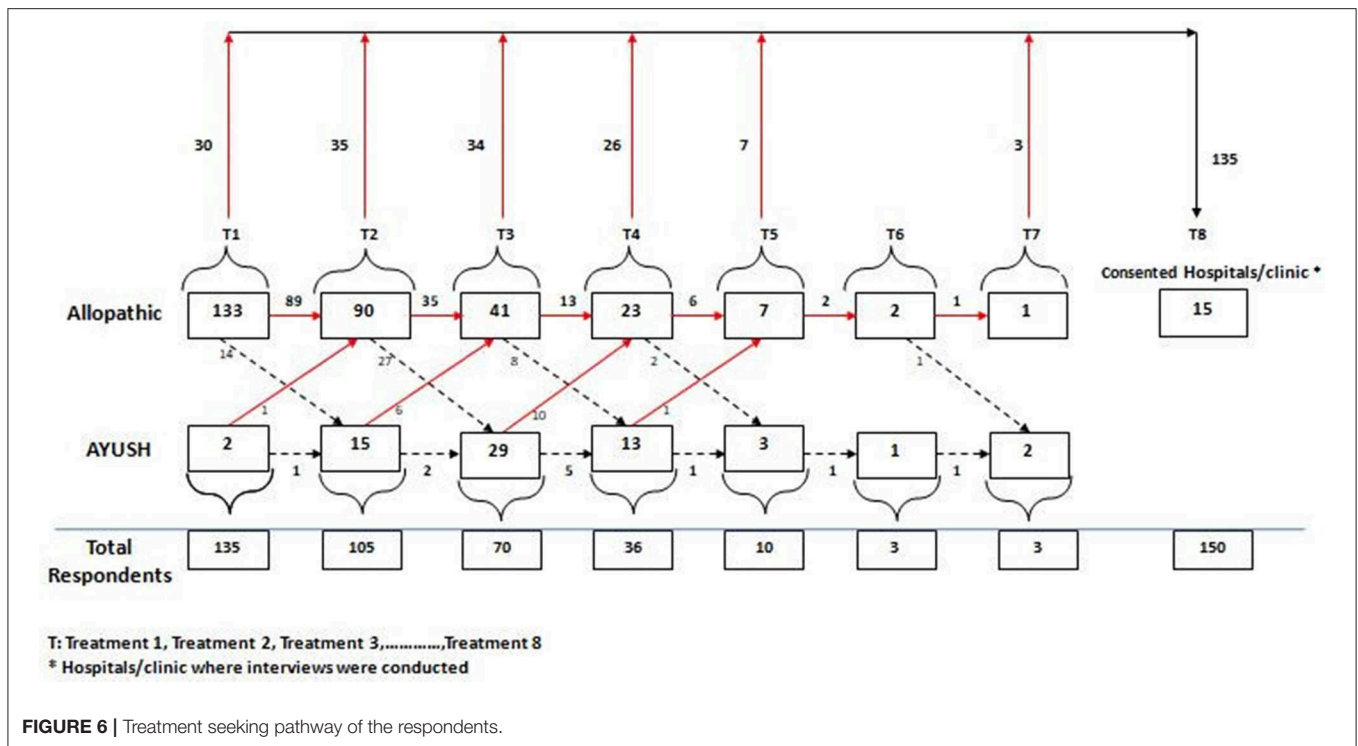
30 35 34 26 7 3 135

T1 T2 T3 T4 T5 T6 T7 T8

Consented Hospitals/clinic *

Allopathic 133 89 90 35 41 13 23 6 7 2 2 1 1

15

14 27 8 2 1

1 6 10 1

AYUSH 2 1 15 2 29 5 13 1 3 1 1 1 2

Total Respondents

| 135 | 105 | 70 | 36 | 10 | 3 | 3 | 150 |
|---|---|---|---|---|---|---|---|

T: Treatment 1, Treatment 2, Treatment 3,…………,Treatment 8
* Hospitals/clinic where interviews were conducted

FIGURE 6 | Treatment seeking pathway of the respondents.